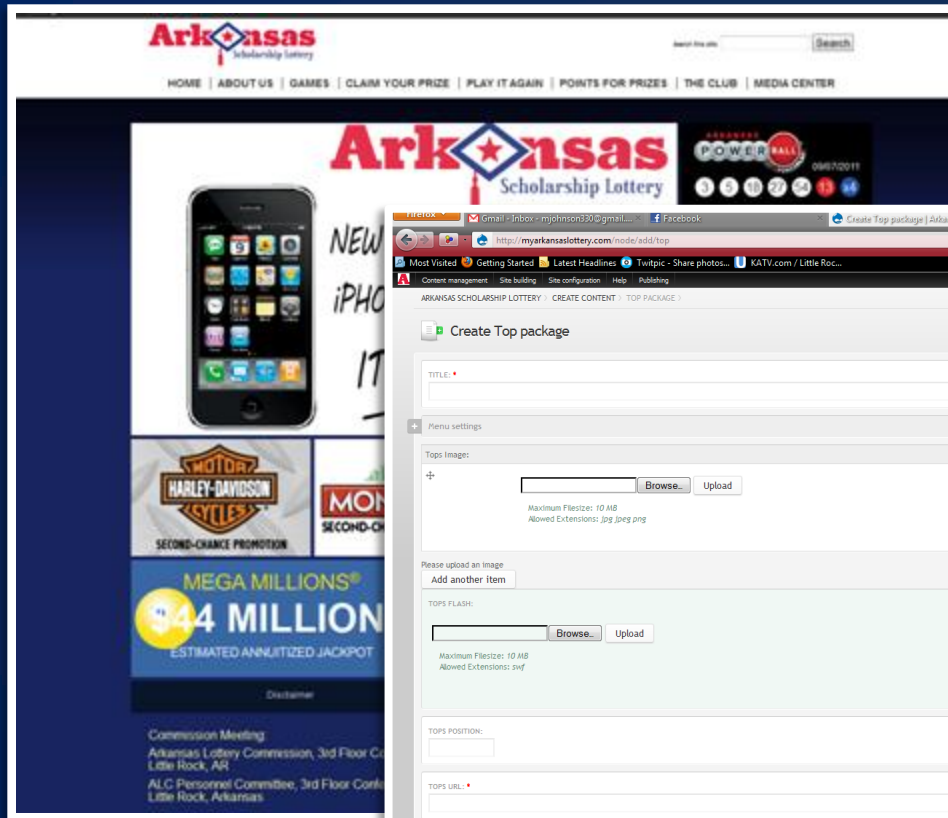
Arkansas Scholarship Lottery

search this site Search

HOME | ABOUT US | GAMES | CLAIM YOUR PRIZE | PLAY IT AGAIN | POINTS FOR PRIZES | THE CLUB | MEDIA CENTER

Arkansas Scholarship Lottery

POWERBALL 09/07/2011

3 5 10 27 34 13 x4

NEW

iPHO

IT

HARLEY-DAVIDSON MOTOR CYCLES

SECOND-CHANCE PROMOTION

MON

SECOND-CH

MEGA MILLIONS®

$44 MILLION

ESTIMATED ANNUITIZED JACKPOT

Disclaimer

Commission Meeting:
Arkansas Lottery Commission, 3rd Floor Co
Little Rock, AR

ALC Personnel Committee, 3rd Floor Confe
Little Rock, Arkansas

Firefox | Gmail - Inbox - mjohnson330@gmail.... | Facebook | Create Top package | Arka

http://myarkansaslottery.com/node/add/top

Most Visited | Getting Started | Latest Headlines | Twitpic - Share photos... | KATV.com / Little Roc...

Content management | Site building | Site configuration | Help | Publishing

ARKANSAS SCHOLARSHIP LOTTERY › CREATE CONTENT › TOP PACKAGE ›

Create Top package

TITLE: *

Menu settings

Tops Image:

Browse... Upload

Maximum Filesize: 10 MB
Allowed Extensions: jpg jpeg png

Please upload an image

Add another item

TOPS FLASH:

Browse... Upload

Maximum Filesize: 10 MB
Allowed Extensions: swf

TOPS POSITION:

TOPS URL: *